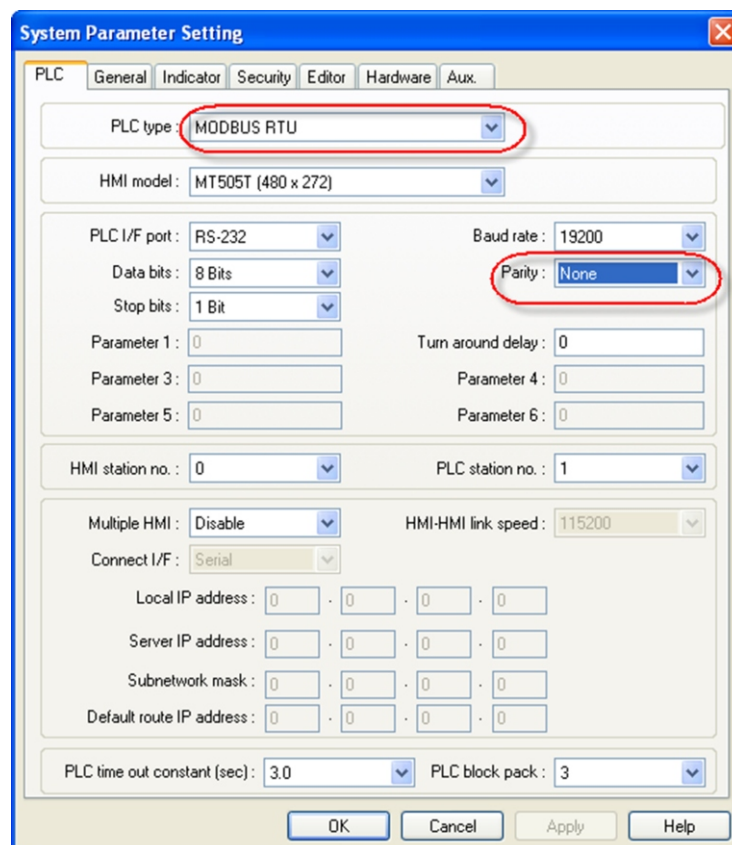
System Parameter Setting

PLC | General | Indicator | Security | Editor | Hardware | Aux.

PLC type : MODBUS RTU

HMI model : MT505T (480 x 272)

PLC I/F port : RS-232
Baud rate : 19200
Data bits : 8 Bits
Parity : None
Stop bits : 1 Bit
Parameter 1 : 0
Turn around delay : 0
Parameter 3 : 0
Parameter 4 : 0
Parameter 5 : 0
Parameter 6 : 0

HMI station no. : 0
PLC station no. : 1

Multiple HMI : Disable
HMI-HMI link speed : 115200
Connect I/F : Serial
Local IP address : 0 . 0 . 0 . 0
Server IP address : 0 . 0 . 0 . 0
Subnetwork mask : 0 . 0 . 0 . 0
Default route IP address : 0 . 0 . 0 . 0

PLC time out constant (sec) : 3.0
PLC block pack : 3

OK | Cancel | Apply | Help